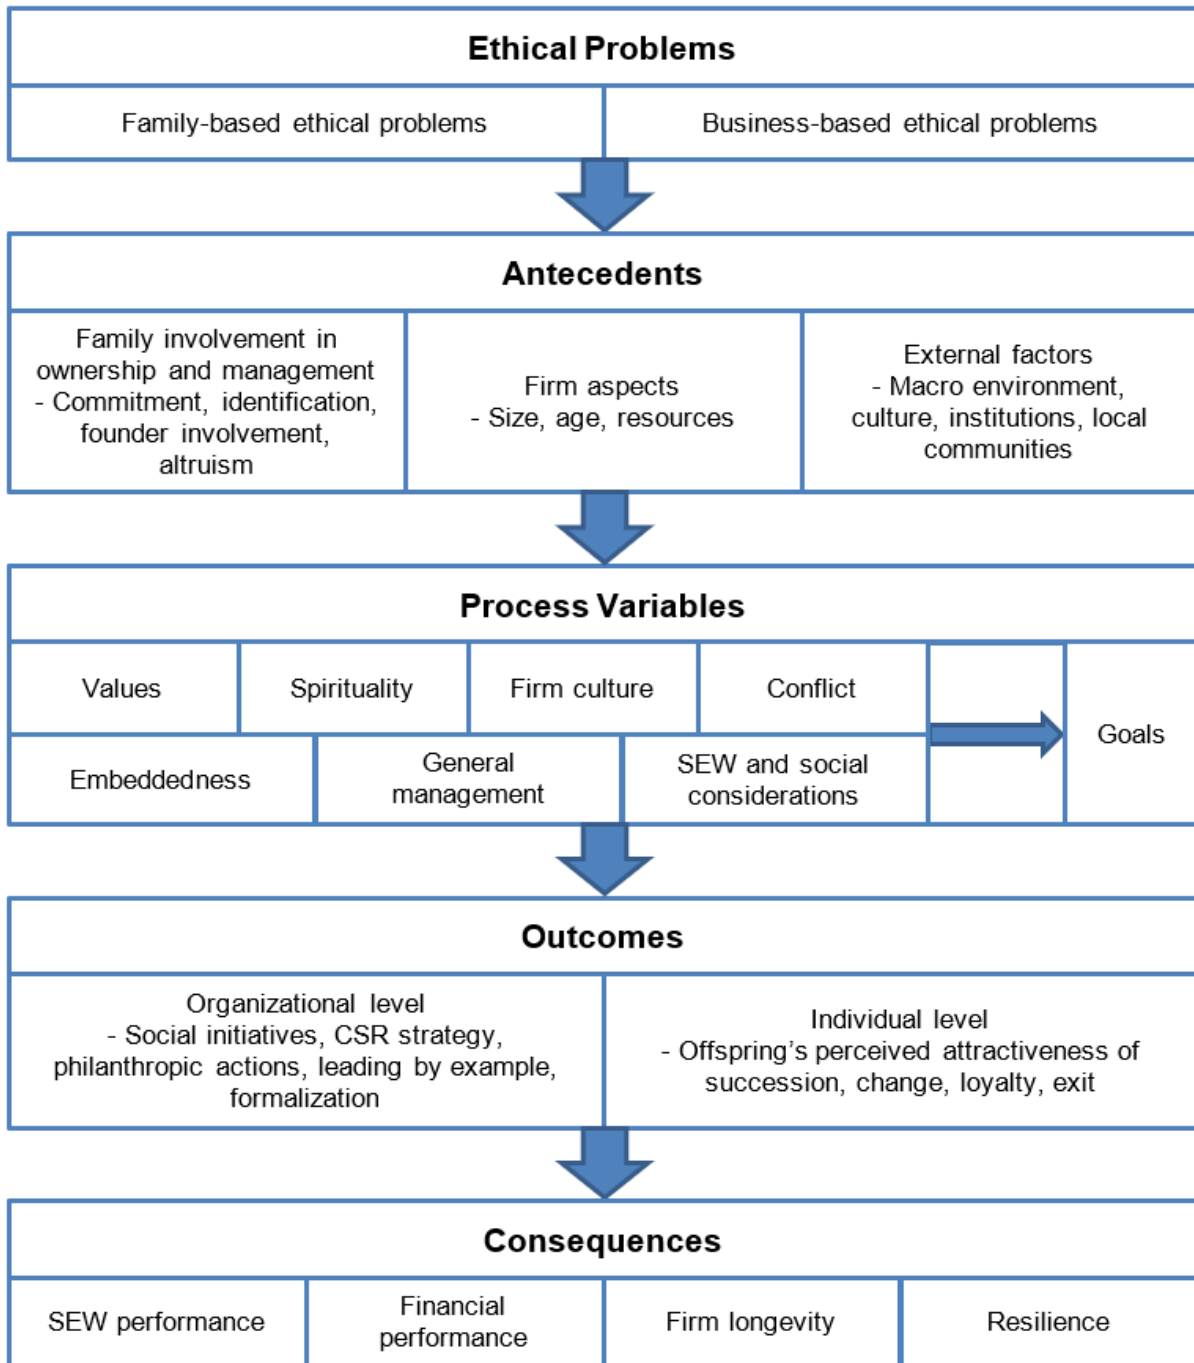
Ethical Problems

Family-based ethical problems

Business-based ethical problems

Antecedents

Family involvement in ownership and management
- Commitment, identification, founder involvement, altruism

Firm aspects
- Size, age, resources

External factors
- Macro environment, culture, institutions, local communities

Process Variables

Values

Spirituality

Firm culture

Conflict

Embeddedness

General management

SEW and social considerations

Goals

Outcomes

Organizational level
- Social initiatives, CSR strategy, philanthropic actions, leading by example, formalization

Individual level
- Offspring's perceived attractiveness of succession, change, loyalty, exit

Consequences

SEW performance

Financial performance

Firm longevity

Resilience